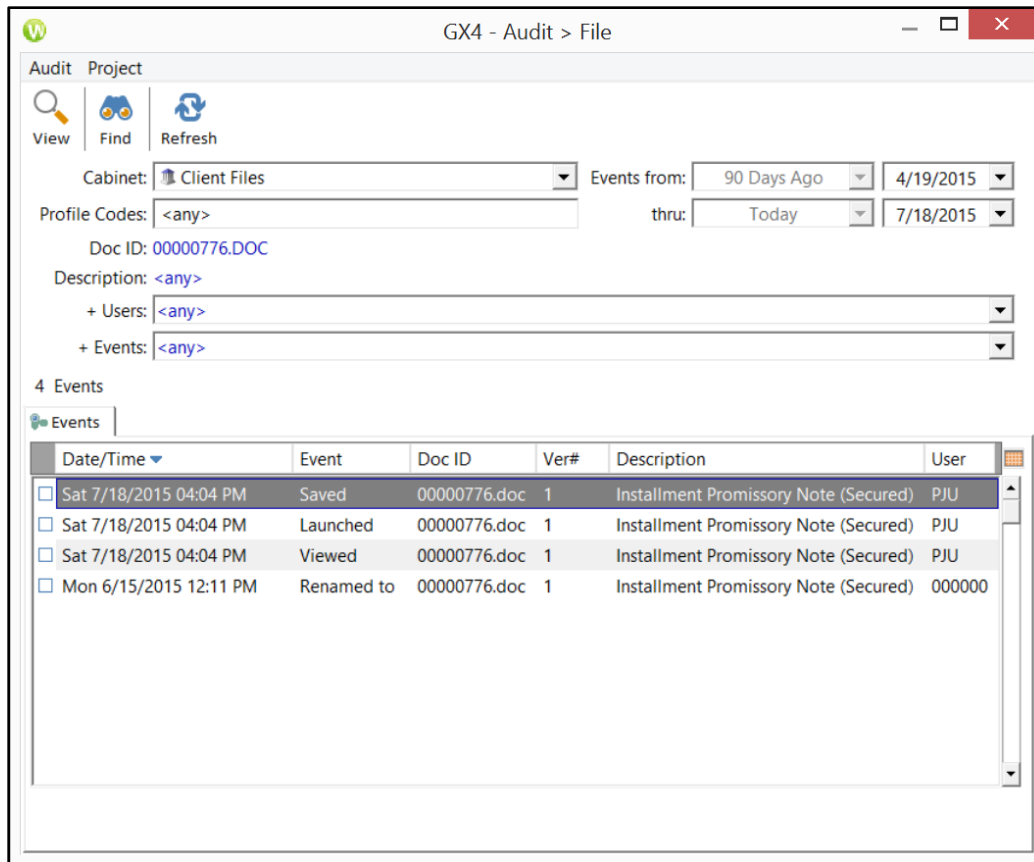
GX4 - Audit > File

Audit Project

View Find Refresh

Cabinet: Client Files
Events from: 90 Days Ago 4/19/2015
Profile Codes: <any>
thru: Today 7/18/2015
Doc ID: 00000776.DOC
Description: <any>
+ Users: <any>
+ Events: <any>

4 Events

Events

| Date/Time | Event | Doc ID | Ver# | Description | User |
|---|---|---|---|---|---|
| Sat 7/18/2015 04:04 PM | Saved | 00000776.doc | 1 | Installment Promissory Note (Secured) | PJU |
| Sat 7/18/2015 04:04 PM | Launched | 00000776.doc | 1 | Installment Promissory Note (Secured) | PJU |
| Sat 7/18/2015 04:04 PM | Viewed | 00000776.doc | 1 | Installment Promissory Note (Secured) | PJU |
| Mon 6/15/2015 12:11 PM | Renamed to | 00000776.doc | 1 | Installment Promissory Note (Secured) | 000000 |